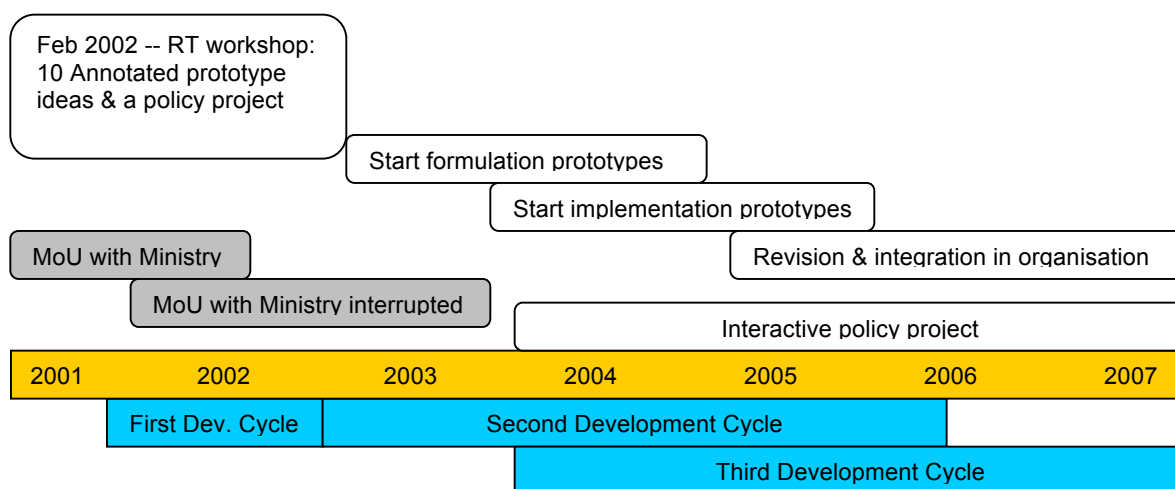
Feb 2002 -- RT workshop: 10 Annotated prototype ideas & a policy project

Start formulation prototypes

Start implementation prototypes

MoU with Ministry

Revision & integration in organisation

MoU with Ministry interrupted

Interactive policy project

2001 2002 2003 2004 2005 2006 2007

First Dev. Cycle

Second Development Cycle

Third Development Cycle